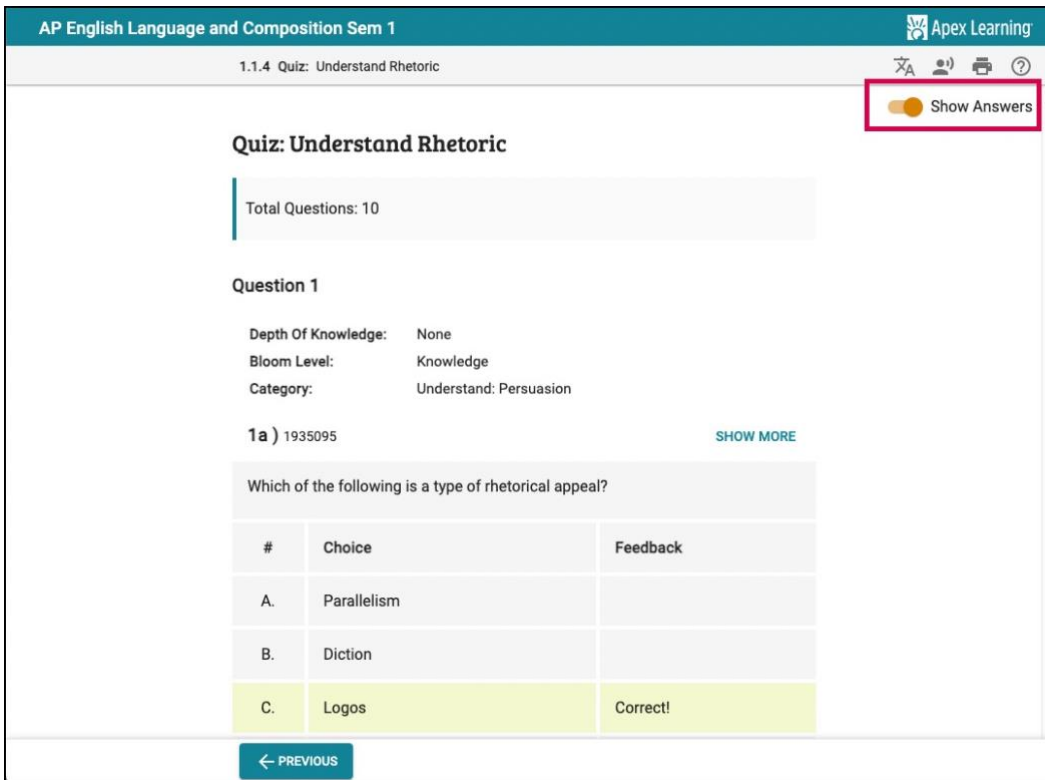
AP English Language and Composition Sem 1

Apex Learning

1.1.4 Quiz: Understand Rhetoric

Show Answers

Quiz: Understand Rhetoric

Total Questions: 10

Question 1

Depth Of Knowledge: None
Bloom Level: Knowledge
Category: Understand: Persuasion

1a ) 1935095

SHOW MORE

Which of the following is a type of rhetorical appeal?

| # | Choice | Feedback |
|---|---|---|
| A. | Parallelism | |
| B. | Diction | |
| C. | Logos | Correct! |

← PREVIOUS